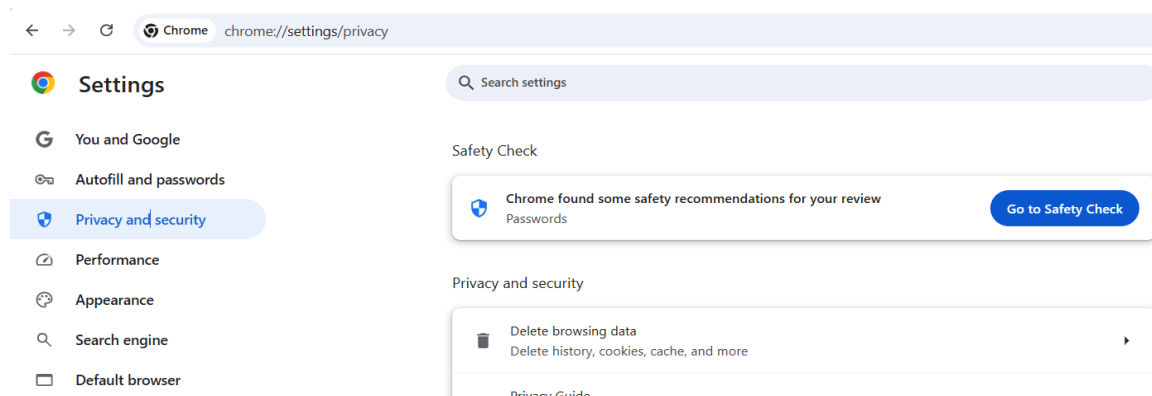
Chrome chrome://settings/privacy

Settings

Search settings

You and Google
Autofill and passwords
Privacy and security
Performance
Appearance
Search engine
Default browser

Safety Check

Chrome found some safety recommendations for your review
Passwords
Go to Safety Check

Privacy and security

Delete browsing data
Delete history, cookies, cache, and more

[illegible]